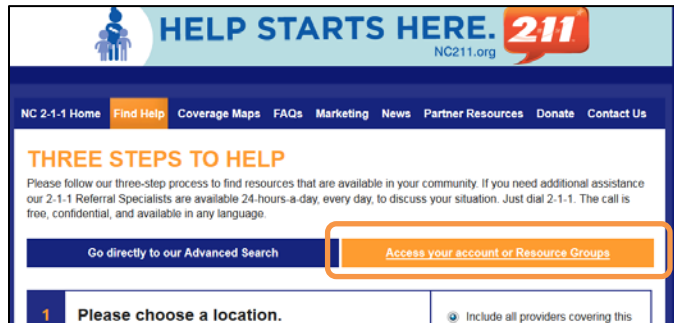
HELP STARTS HERE. 211

NC211.org

NC 2-1-1 Home Find Help Coverage Maps FAQs Marketing News Partner Resources Donate Contact Us

THREE STEPS TO HELP

Please follow our three-step process to find resources that are available in your community. If you need additional assistance our 2-1-1 Referral Specialists are available 24-hours-a-day, every day, to discuss your situation. Just dial 2-1-1. The call is free, confidential, and available in any language.

Go directly to our Advanced Search

Access your account or Resource Groups

1 Please choose a location.

Include all providers covering this